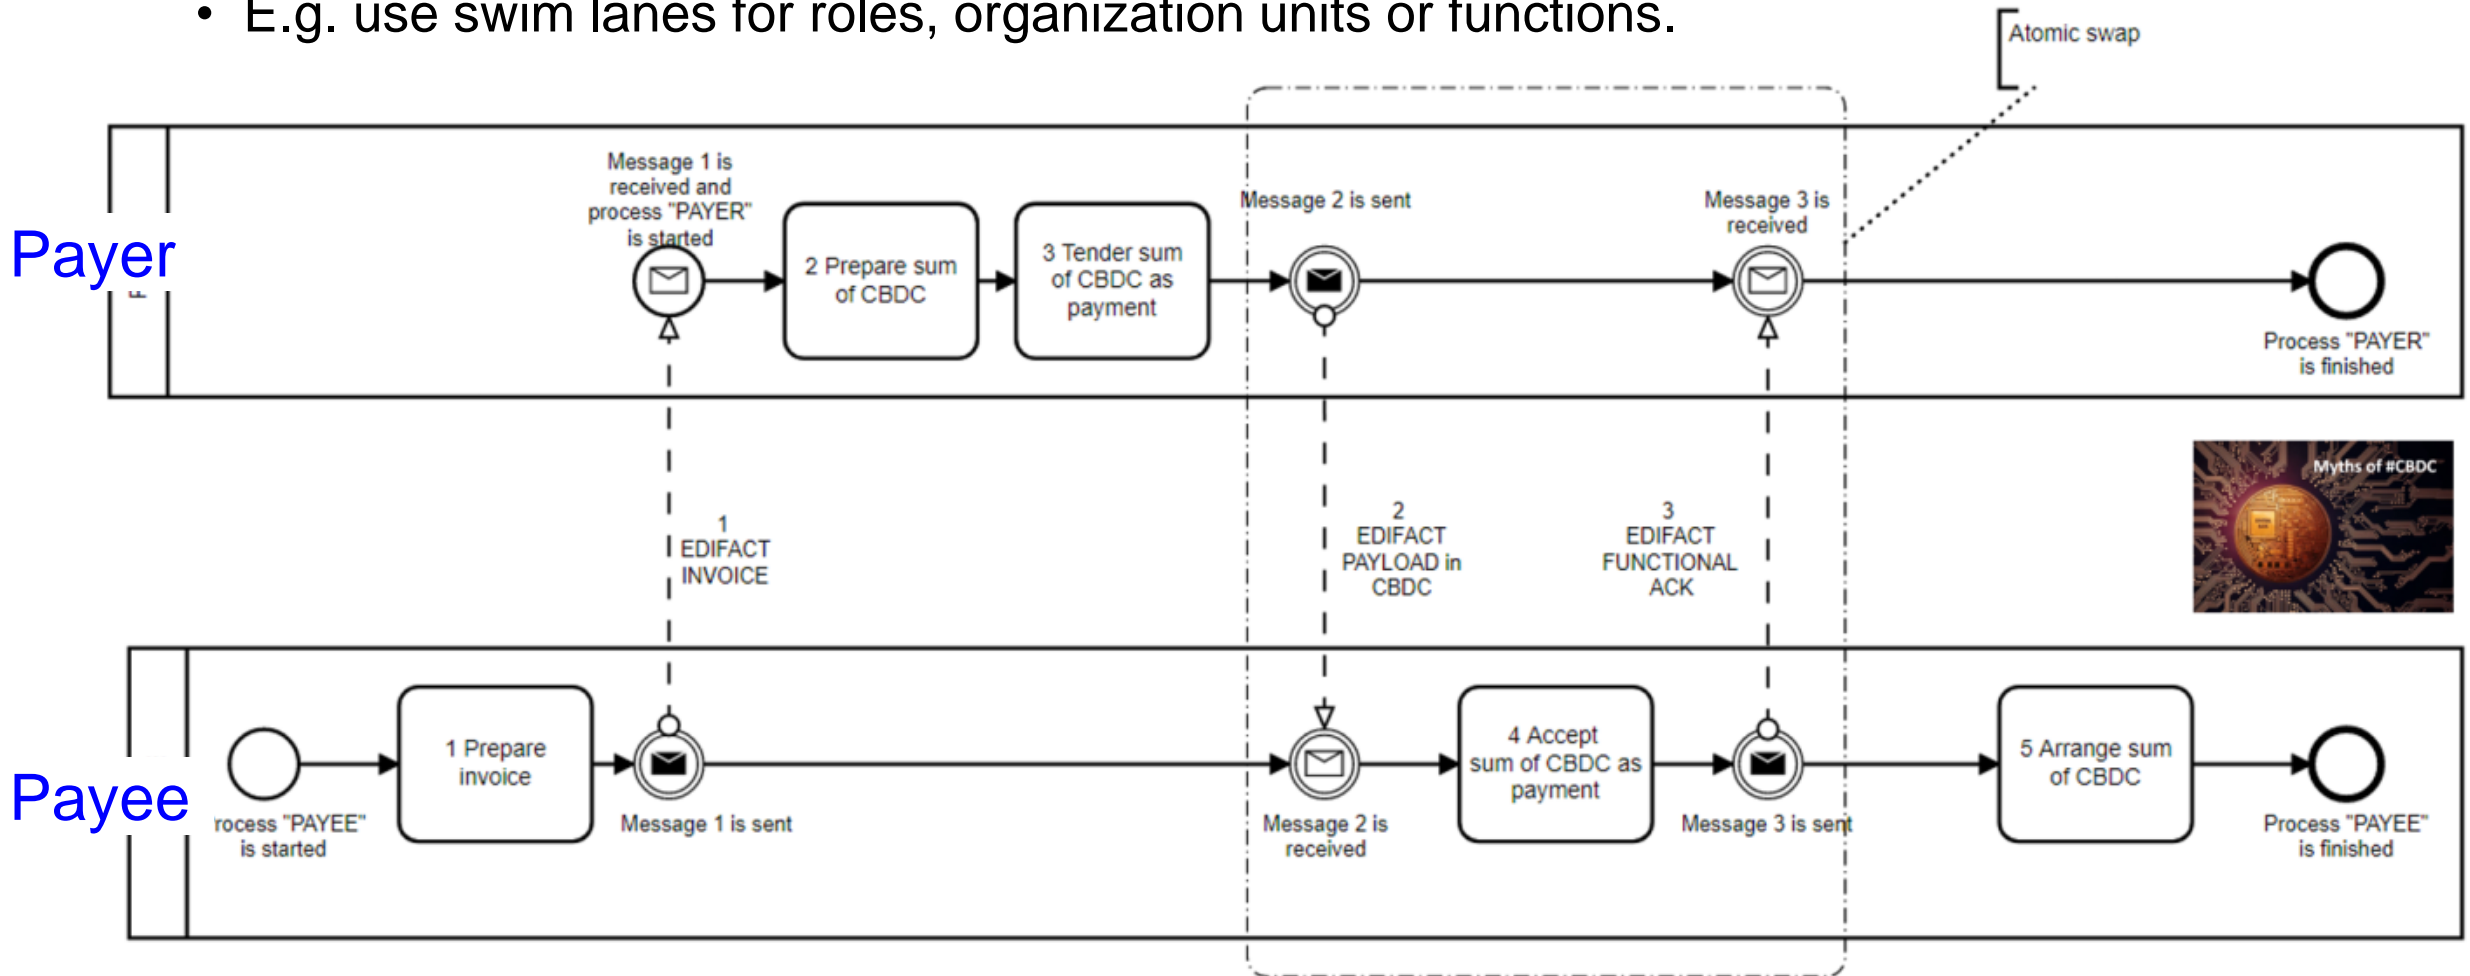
• E.g. use swim lanes for roles, organization units or functions.

Atomic swap

Payer

Message 1 is received and process "PAYER" is started

2 Prepare sum of CBDC

3 Tender sum of CBDC as payment

Message 2 is sent

Message 3 is received

Process "PAYER" is finished

1 EDIFACT INVOICE

2 EDIFACT PAYLOAD in CBDC

3 EDIFACT FUNCTIONAL ACK

Myths of #CBDC

Payee

rocess "PAYEE" is started

1 Prepare invoice

Message 1 is sent

Message 2 is received

4 Accept sum of CBDC as payment

Message 3 is sent

5 Arrange sum of CBDC

Process "PAYEE" is finished